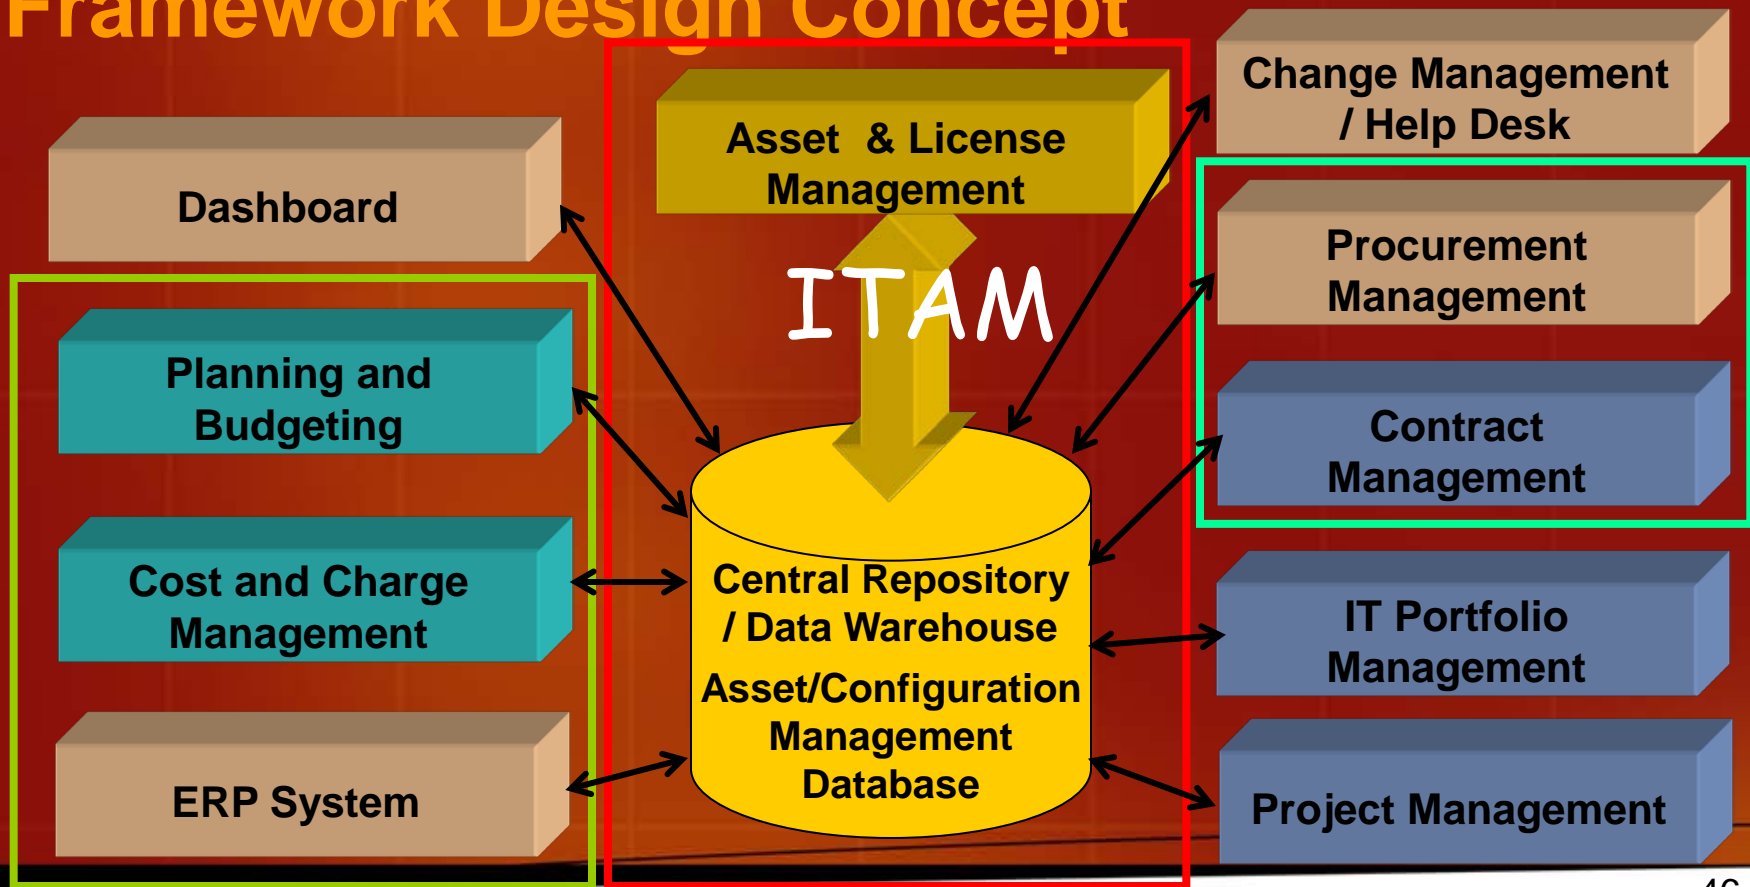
Framework Design Concept

Dashboard

Planning and Budgeting

Cost and Charge Management

ERP System

Asset & License Management

ITAM

Central Repository / Data Warehouse

Asset/Configuration Management Database

Change Management / Help Desk

Procurement Management

Contract Management

IT Portfolio Management

Project Management

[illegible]